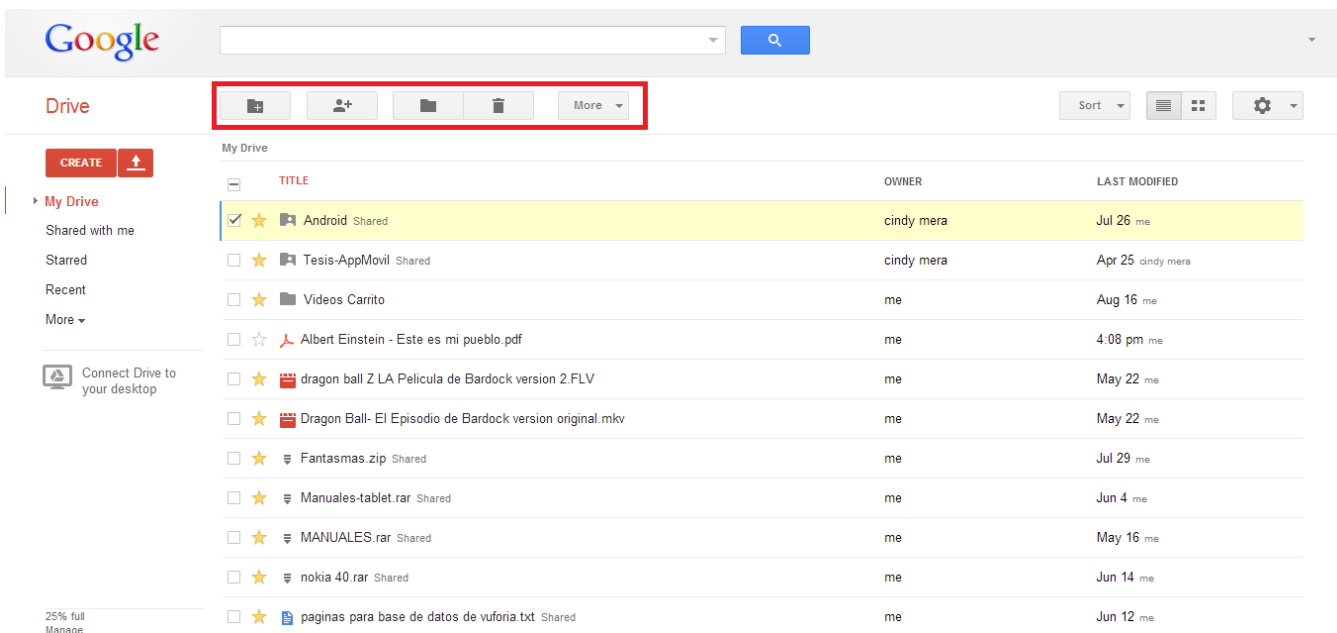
Google

Drive

More

Sort

CREATE

My Drive
Shared with me
Starred
Recent
More

Connect Drive to your desktop

25% full
Manage

My Drive

| TITLE | OWNER | LAST MODIFIED |
|---|---|---|
| Android Shared | cindy mera | Jul 26 me |
| Tesis-AppMovil Shared | cindy mera | Apr 25 cindy mera |
| Videos Carrito | me | Aug 16 me |
| Albert Einstein - Este es mi pueblo.pdf | me | 4:08 pm me |
| dragon ball Z LA Pelicula de Bardock version 2.FLV | me | May 22 me |
| Dragon Ball- El Episodio de Bardock version original.mkv | me | May 22 me |
| Fantasmas.zip Shared | me | Jul 29 me |
| Manuales-tablet.rar Shared | me | Jun 4 me |
| MANUALES.rar Shared | me | May 16 me |
| nokia 40.rar Shared | me | Jun 14 me |
| paginas para base de datos de vuforia.txt Shared | me | Jun 12 me |